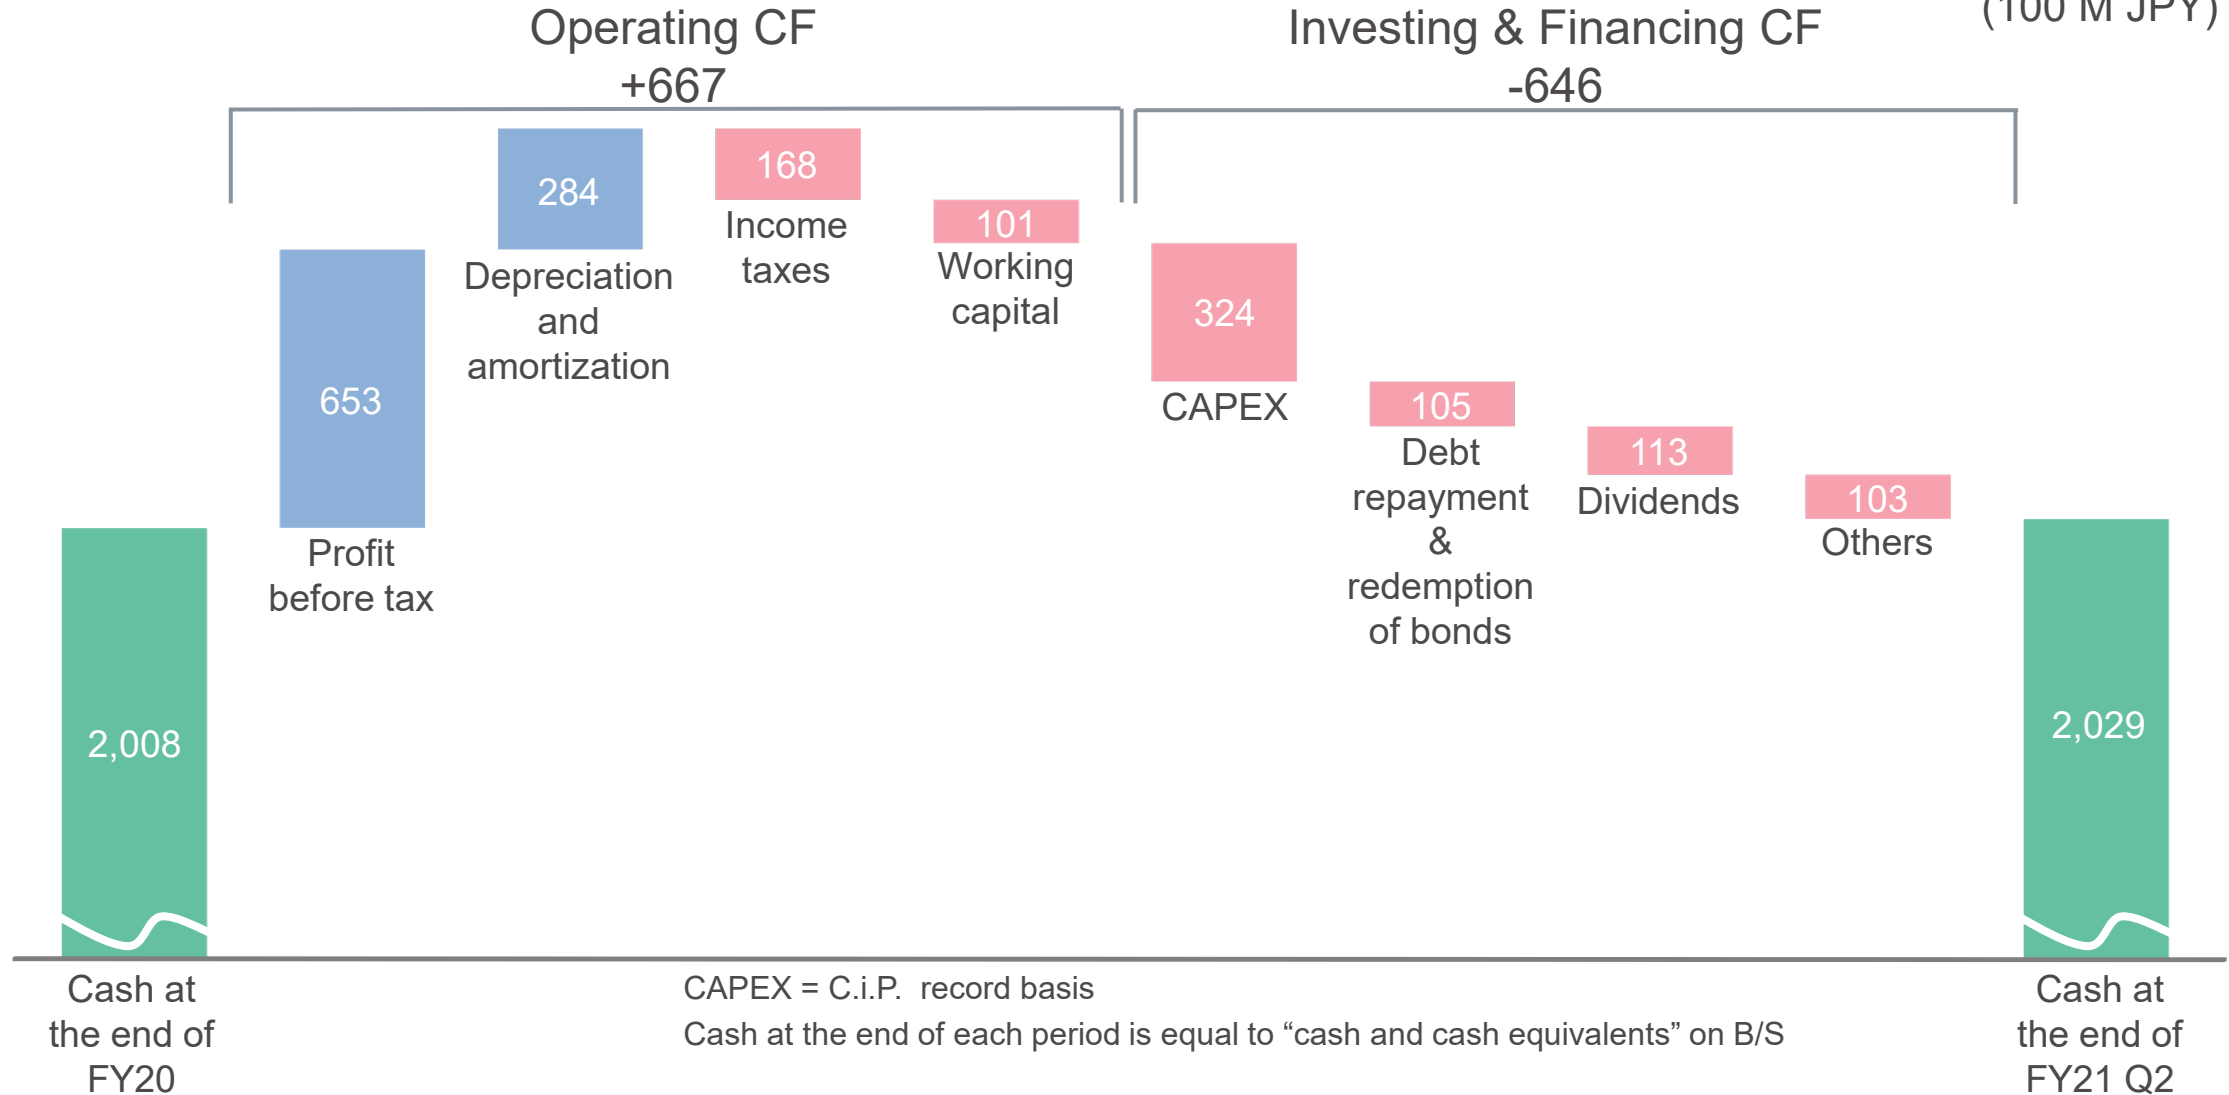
(100 M JPY)

Operating CF +667

Investing & Financing CF -646

2,008

653 Profit before tax

284 Depreciation and amortization

168 Income taxes

101 Working capital

324 CAPEX

105 Debt repayment & redemption of bonds

113 Dividends

103 Others

2,029

Cash at the end of FY20

CAPEX = C.i.P. record basis
Cash at the end of each period is equal to “cash and cash equivalents” on B/S

Cash at the end of FY21 Q2